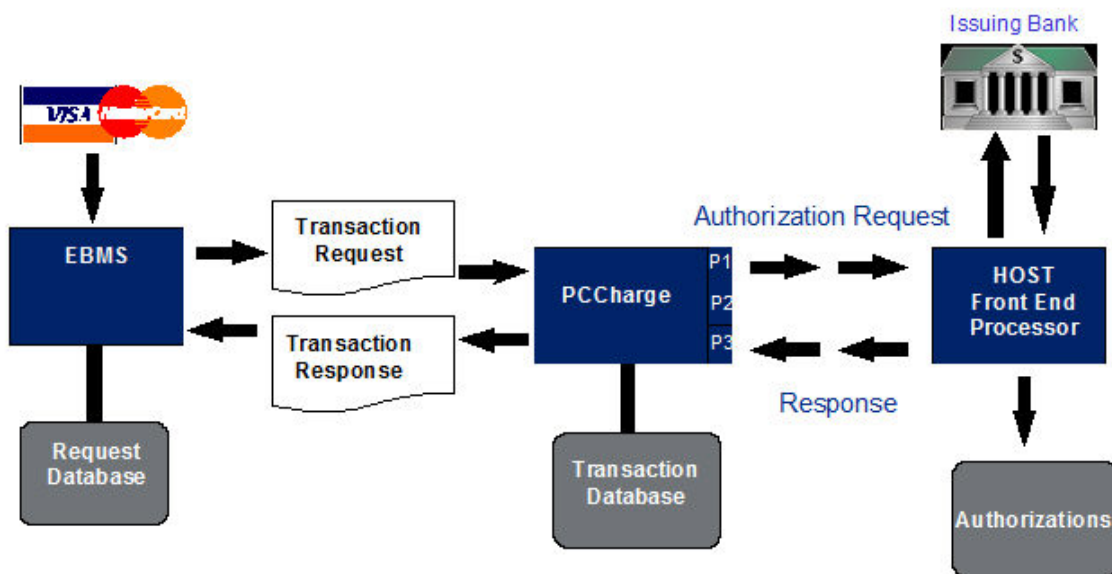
Issuing Bank

$

VISA MasterCard

EBMS

Transaction Request

PCCharge

P1
P2
P3

Authorization Request

HOST Front End Processor

Transaction Response

Response

Request Database

Transaction Database

Authorizations